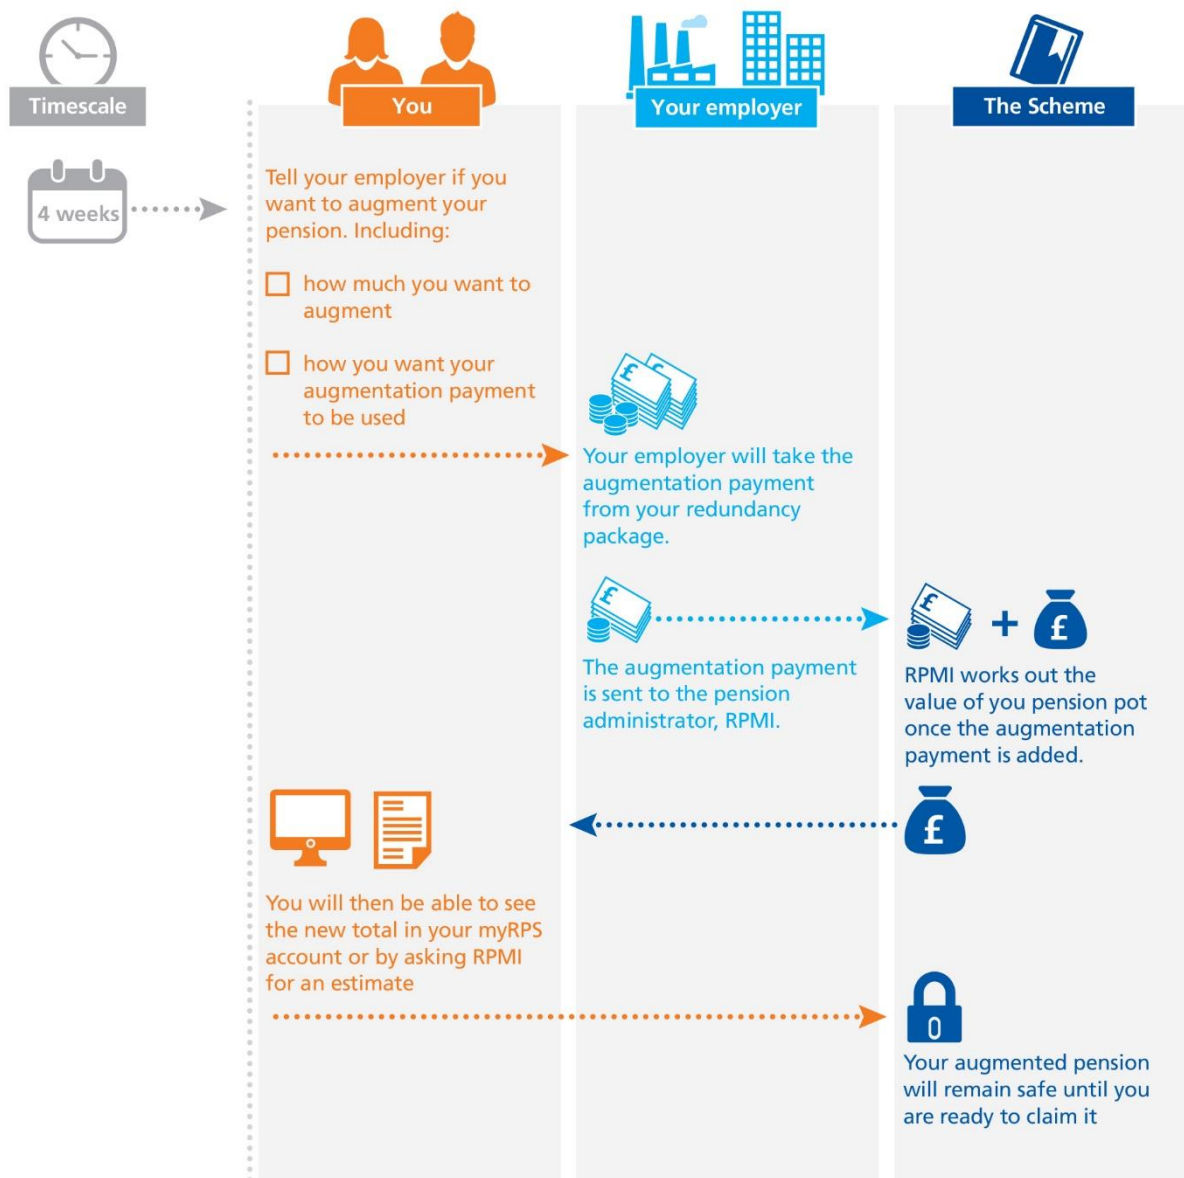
Timescale

You

Your employer

The Scheme

4 weeks

Tell your employer if you want to augment your pension. Including:

☐ how much you want to augment

☐ how you want your augmentation payment to be used

Your employer will take the augmentation payment from your redundancy package.

The augmentation payment is sent to the pension administrator, RPMI.

+ £

RPMI works out the value of you pension pot once the augmentation payment is added.

£

You will then be able to see the new total in your myRPS account or by asking RPMI for an estimate

Your augmented pension will remain safe until you are ready to claim it